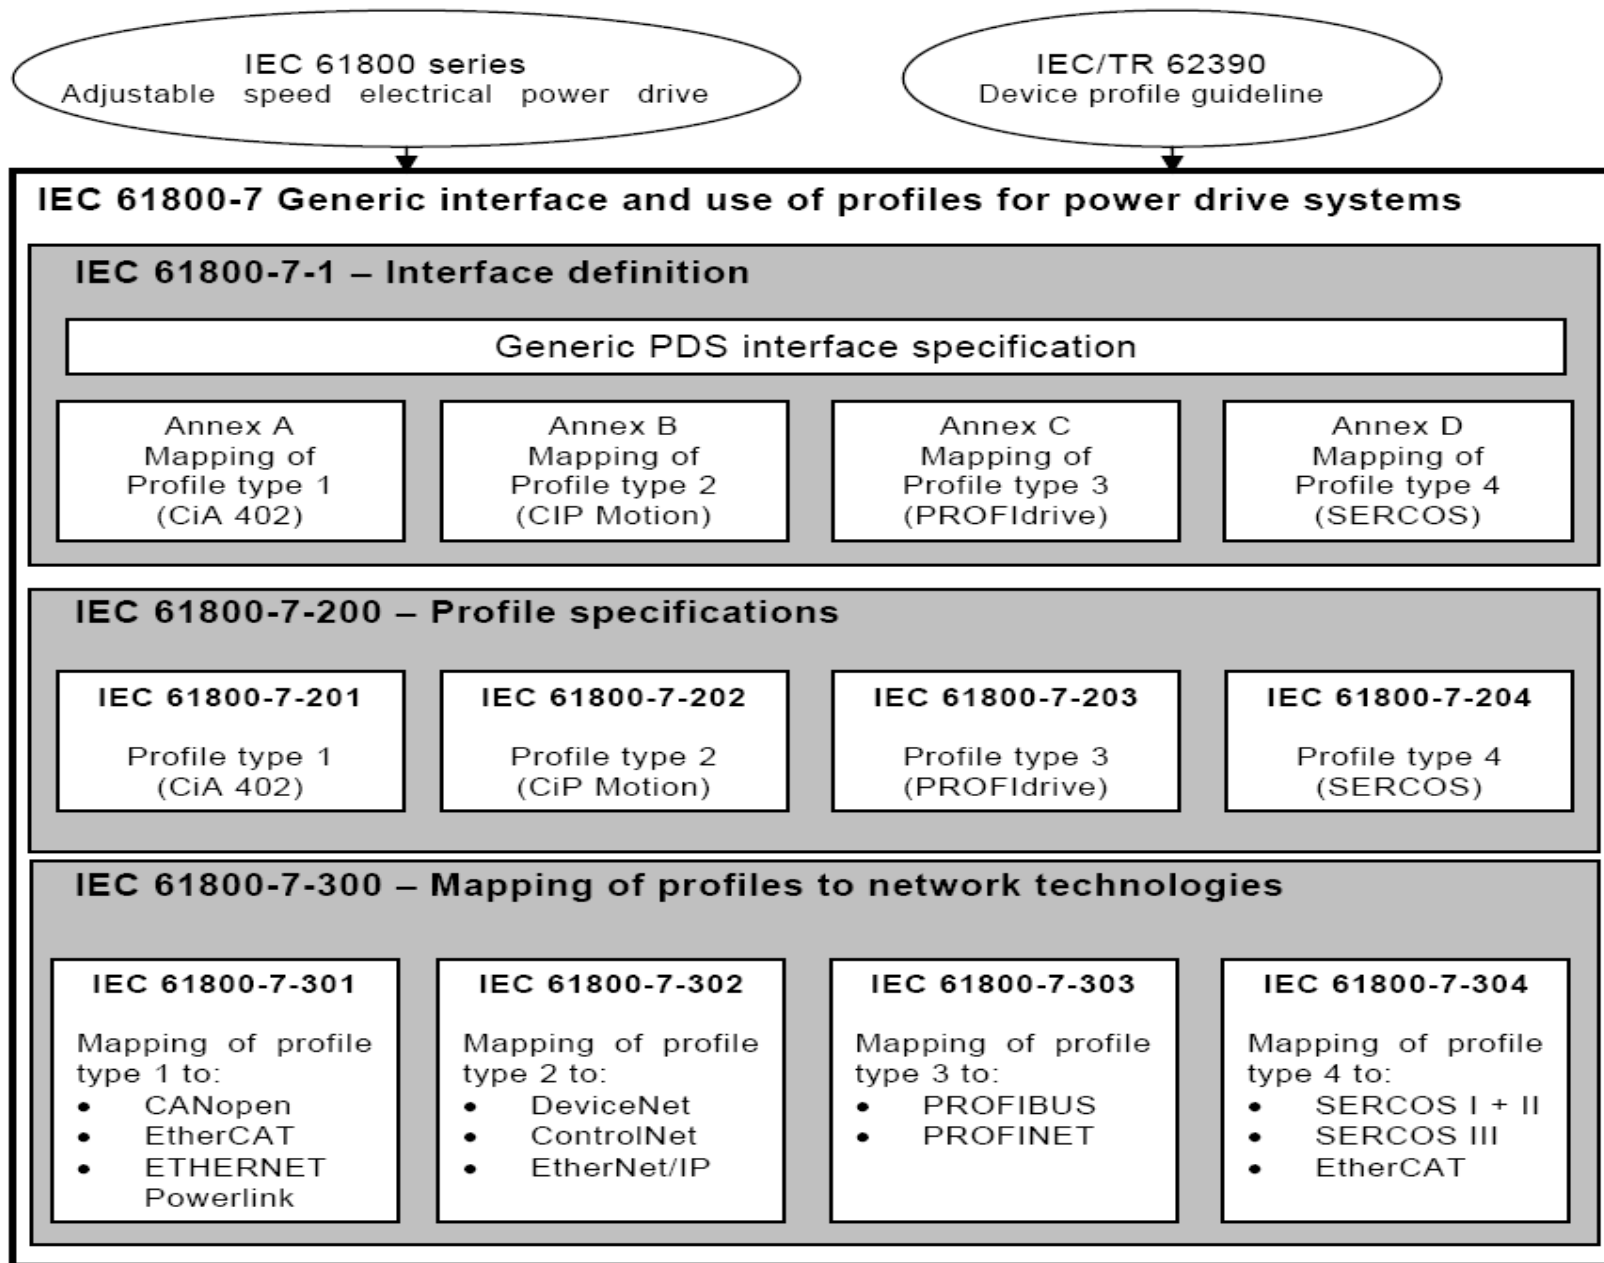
IEC 61800 series
Adjustable speed electrical power drive

IEC/TR 62390
Device profile guideline

IEC 61800-7 Generic interface and use of profiles for power drive systems

IEC 61800-7-1 – Interface definition

Generic PDS interface specification

Annex A
Mapping of
Profile type 1
(CiA 402)

Annex B
Mapping of
Profile type 2
(CIP Motion)

Annex C
Mapping of
Profile type 3
(PROFIdrive)

Annex D
Mapping of
Profile type 4
(SERCOS)

IEC 61800-7-200 – Profile specifications

IEC 61800-7-201

Profile type 1
(CiA 402)

IEC 61800-7-202

Profile type 2
(CiP Motion)

IEC 61800-7-203

Profile type 3
(PROFIdrive)

IEC 61800-7-204

Profile type 4
(SERCOS)

IEC 61800-7-300 – Mapping of profiles to network technologies

IEC 61800-7-301

Mapping of profile type 1 to:
- CANopen
- EtherCAT
- ETHERNET Powerlink

IEC 61800-7-302

Mapping of profile type 2 to:
- DeviceNet
- ControlNet
- EtherNet/IP

IEC 61800-7-303

Mapping of profile type 3 to:
- PROFIBUS
- PROFINET

IEC 61800-7-304

Mapping of profile type 4 to:
- SERCOS I + II
- SERCOS III
- EtherCAT